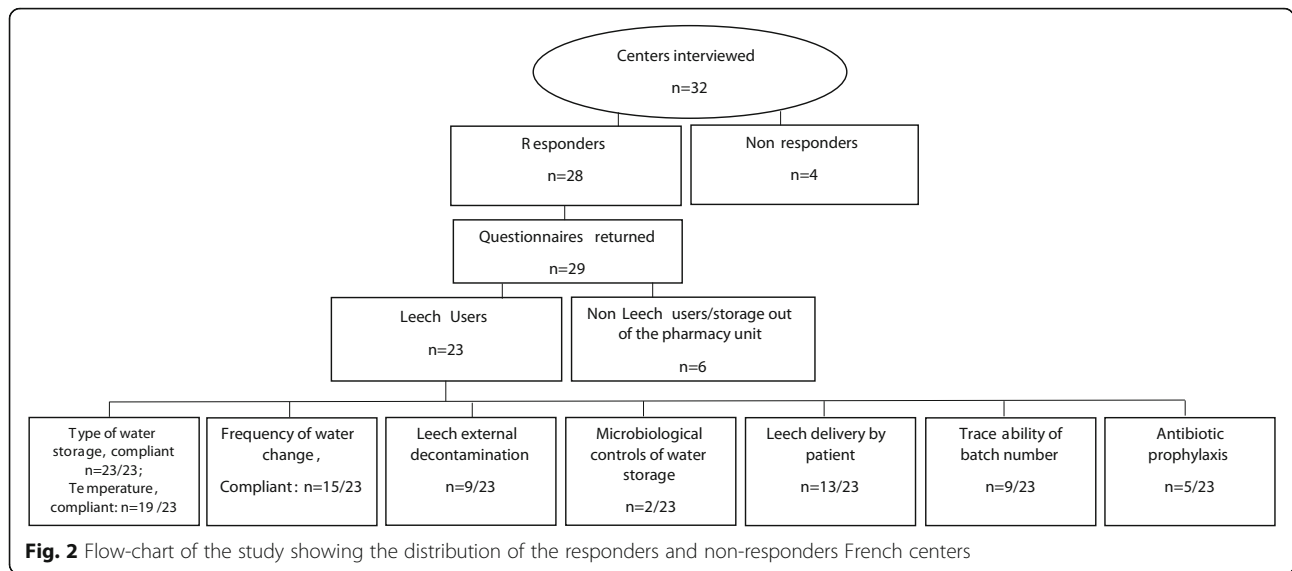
Centers interviewed

n=32

R esponders

n=28

Non responders

n=4

Questionnaires returned

n=29

Leech Users

n=23

Non Leech users/storage out of the pharmacy unit

n=6

T ype of water storage, compliant n=23/23; Te mperature , compliant: n=19 /23

Frequency of water change ,

Compliant : n=15/23

Leech external decontamination

n=9/23

Microbiological controls of water storage

n=2/23

Leech delivery by patient

n=13/23

Trace ability of batch number

n=9/23

Antibiotic prophylaxis

n=5/23

**Fig. 2** Flow-chart of the study showing the distribution of the responders and non-responders French centers